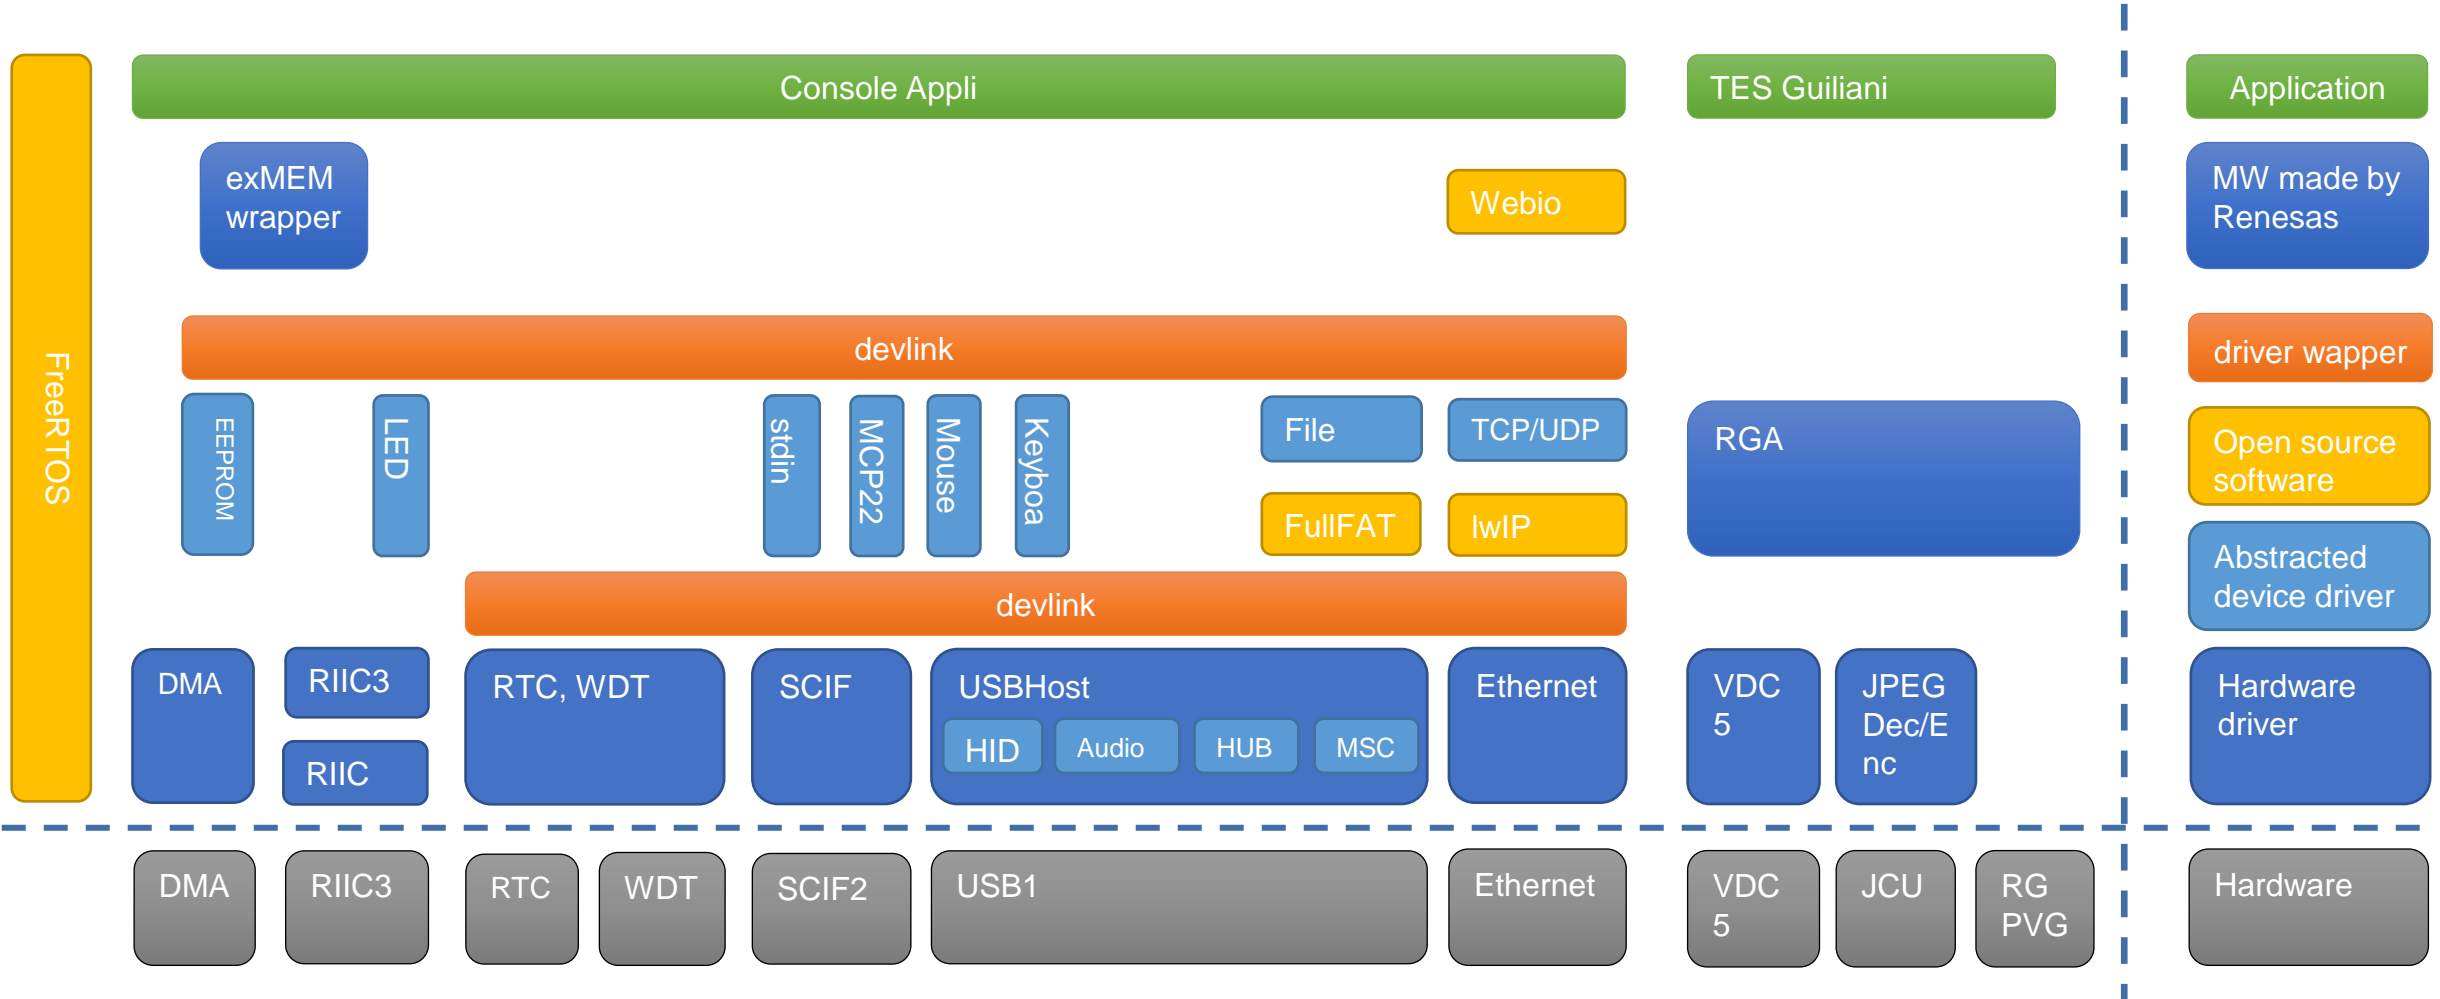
FreeRTOS

Console Appli

TES Guiliani

Application

exMEM wrapper

Webio

MW made by Renesas

devlink

driver wapper

EEPROM

LED

stdin

MCP22

Mouse

Keyboa

File

TCP/UDP

RGA

Open source software

FullFAT

lwIP

Abstracted device driver

devlink

DMA

RIIC3

RIIC

RTC, WDT

SCIF

USBHost

HID

Audio

HUB

MSC

Ethernet

VDC 5

JPEG Dec/Enc

Hardware driver

DMA

RIIC3

RTC

WDT

SCIF2

USB1

Ethernet

VDC 5

JCU

RG PVG

Hardware